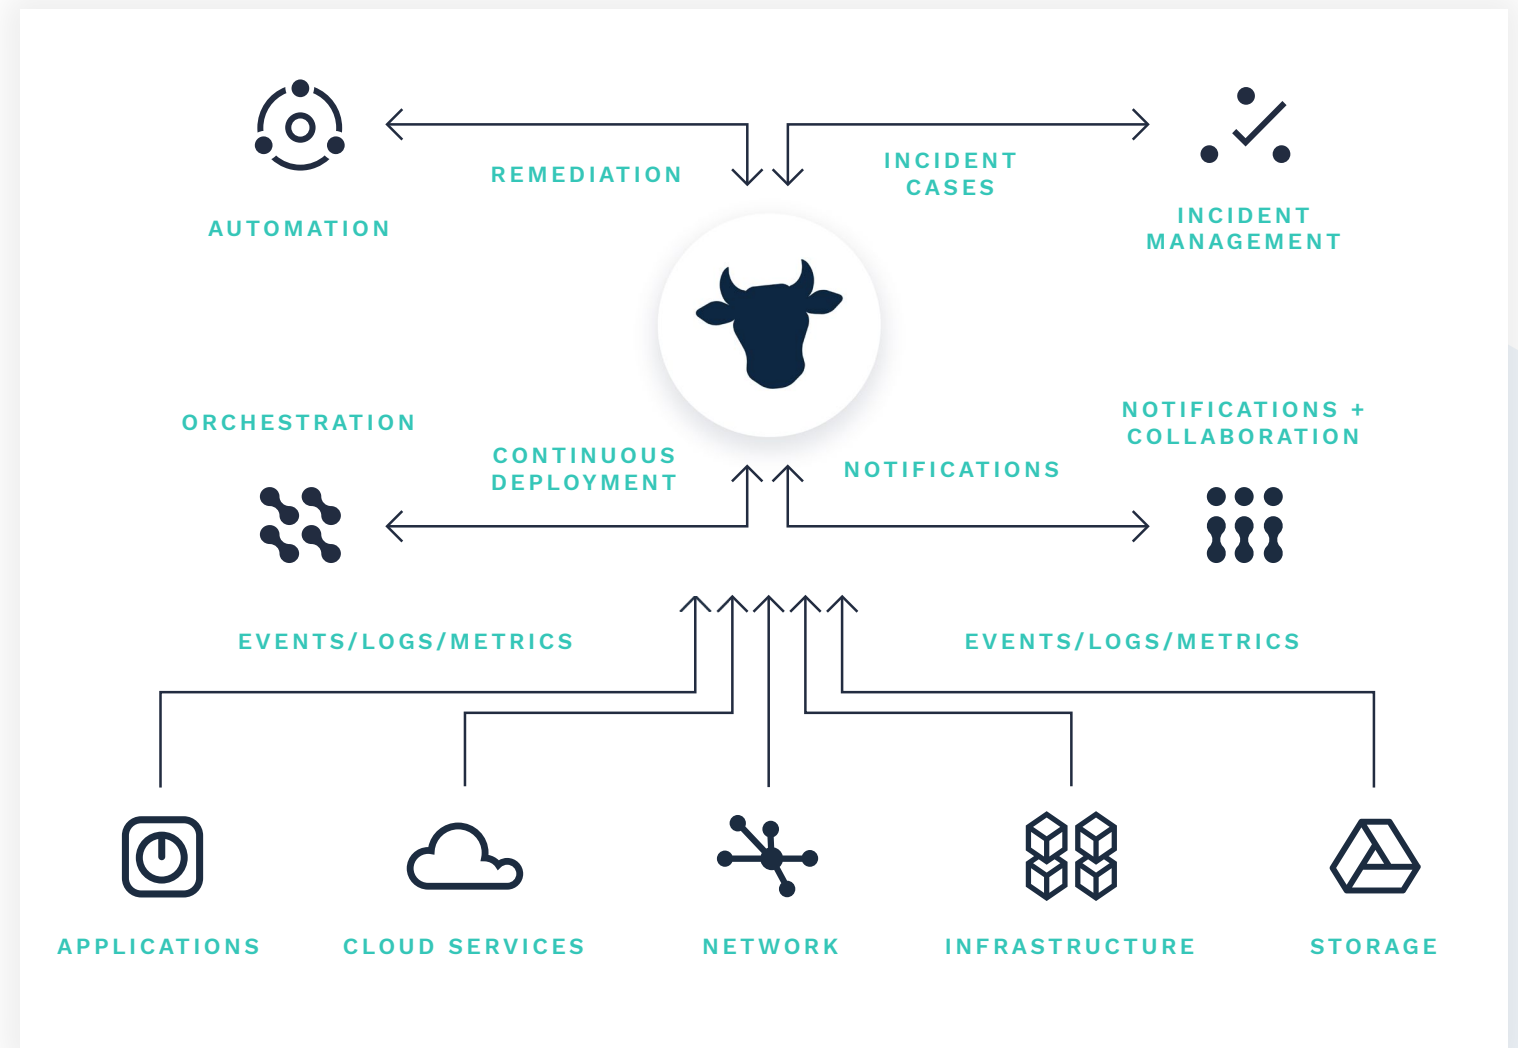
AUTOMATION

REMEDIATION

INCIDENT CASES

INCIDENT MANAGEMENT

ORCHESTRATION

CONTINUOUS DEPLOYMENT

NOTIFICATIONS

NOTIFICATIONS + COLLABORATION

EVENTS/LOGS/METRICS

EVENTS/LOGS/METRICS

APPLICATIONS

CLOUD SERVICES

NETWORK

INFRASTRUCTURE

STORAGE